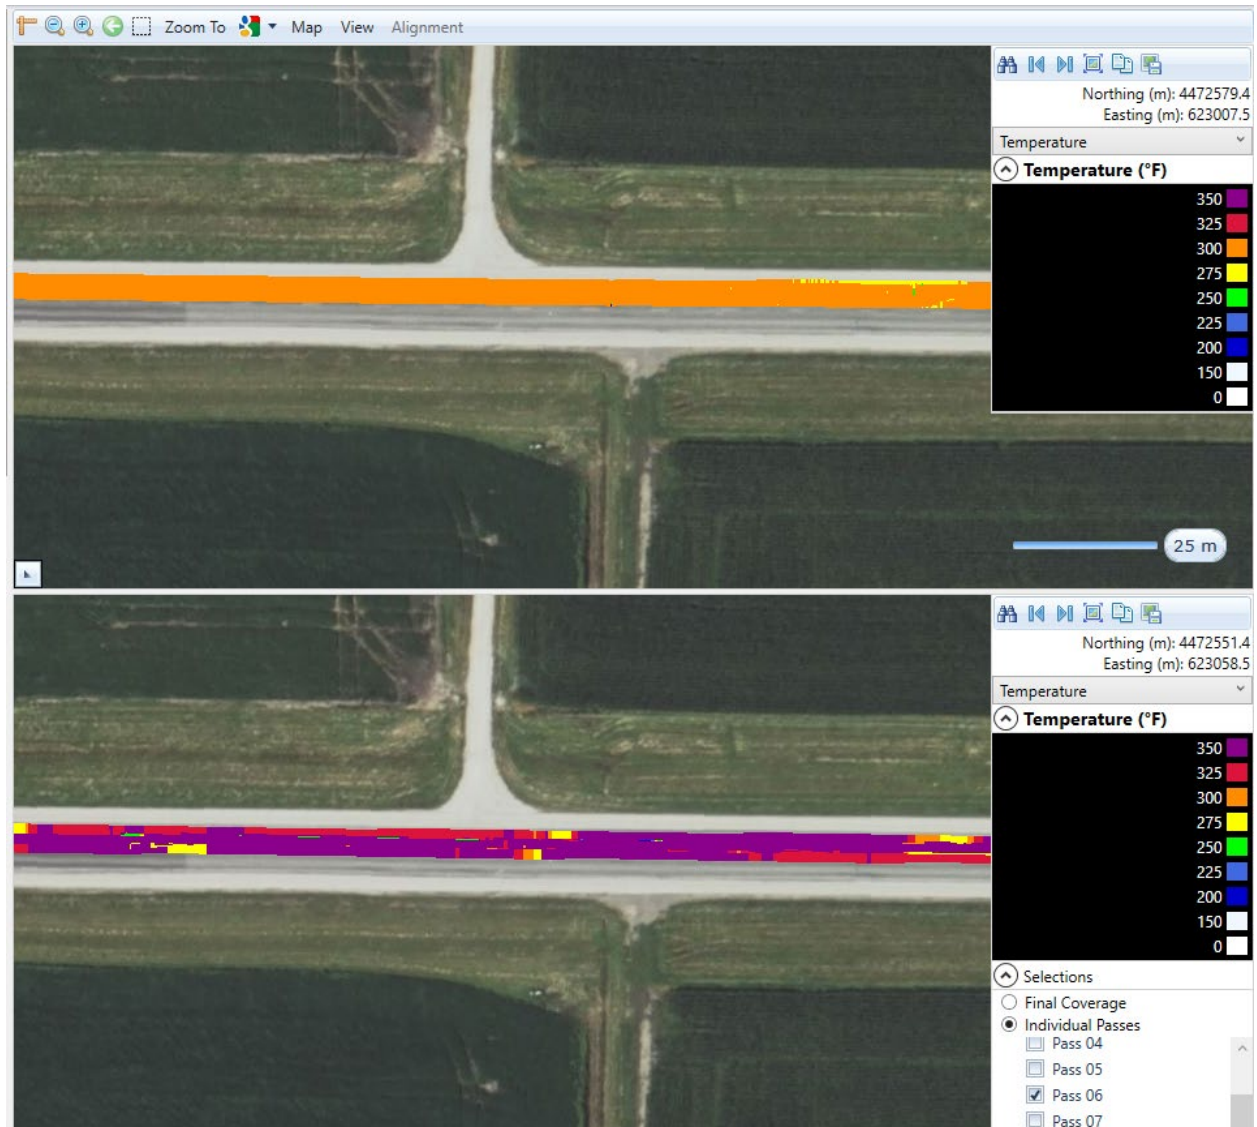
Zoom To Map View Alignment

Northing (m): 4472579.4
Easting (m): 623007.5
Temperature
Temperature (°F)
350
325
300
275
250
225
200
150
0

25 m

Northing (m): 4472551.4
Easting (m): 623058.5
Temperature
Temperature (°F)
350
325
300
275
250
225
200
150
0
Selections
Final Coverage
Individual Passes
Pass 04
Pass 05
Pass 06
Pass 07